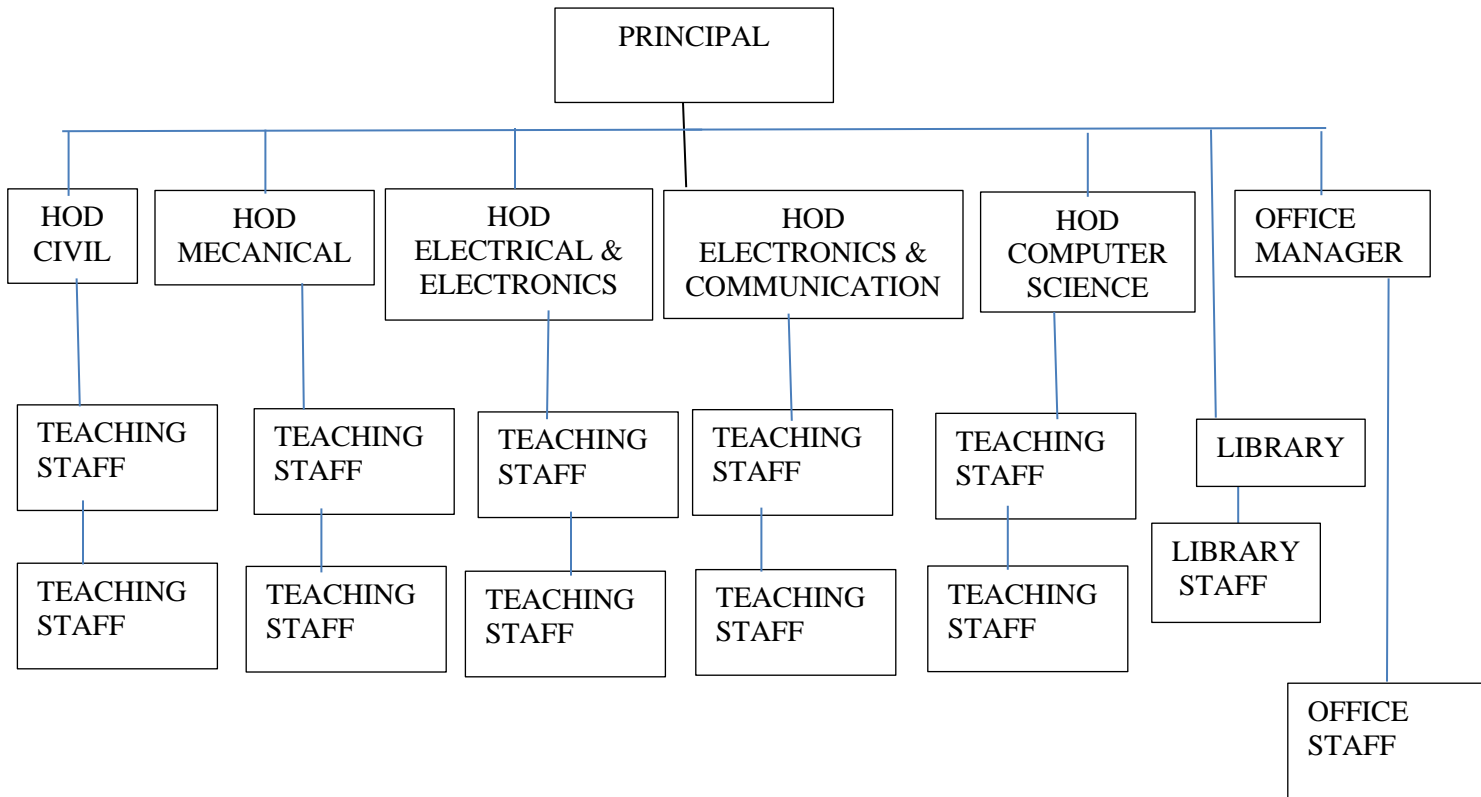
PRINCIPAL

HOD CIVIL

HOD MECANICAL

HOD ELECTRICAL & ELECTRONICS

HOD ELECTRONICS & COMMUNICATION

HOD COMPUTER SCIENCE

OFFICE MANAGER

TEACHING STAFF

TEACHING STAFF

TEACHING STAFF

TEACHING STAFF

TEACHING STAFF

LIBRARY

TEACHING STAFF

TEACHING STAFF

TEACHING STAFF

TEACHING STAFF

TEACHING STAFF

LIBRARY STAFF

OFFICE STAFF